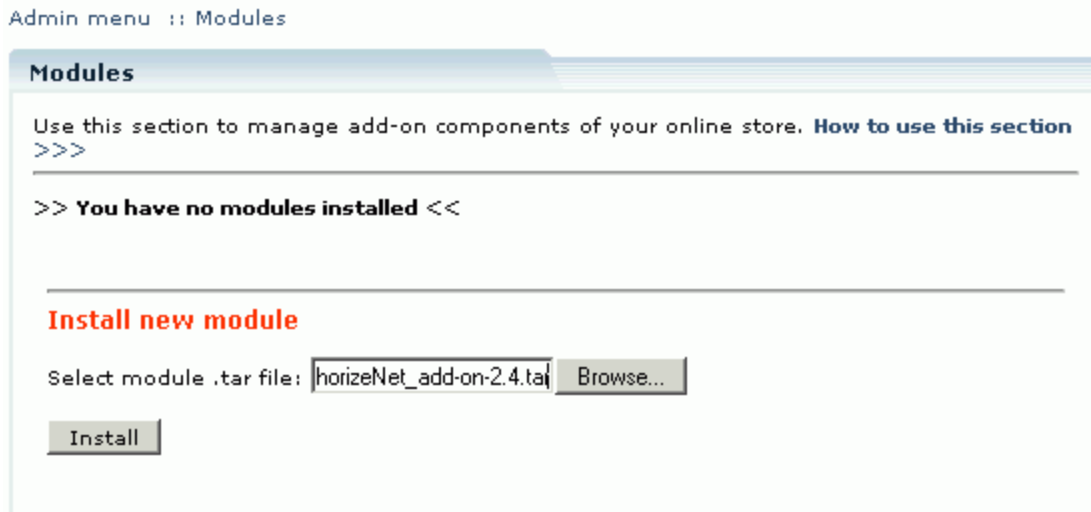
Admin menu :: Modules

Modules

Use this section to manage add-on components of your online store. How to use this section >>>

>> You have no modules installed <<

Install new module

Select module .tar file: horizeNet_add-on-2.4.ta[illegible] Browse...

Install